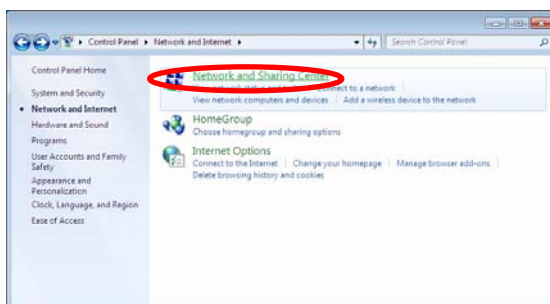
Control Panel ▸ Network and Internet ▸

Search Control Panel

Control Panel Home

System and Security

Network and Internet

Hardware and Sound

Programs

User Accounts and Family Safety

Appearance and Personalization

Clock, Language, and Region

Ease of Access

Network and Sharing Center

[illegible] | Connect to a network

View network computers and devices | Add a wireless device to the network

HomeGroup

Choose homegroup and sharing options

Internet Options

Connect to the Internet | Change your homepage | Manage browser add-ons

Delete browsing history and cookies